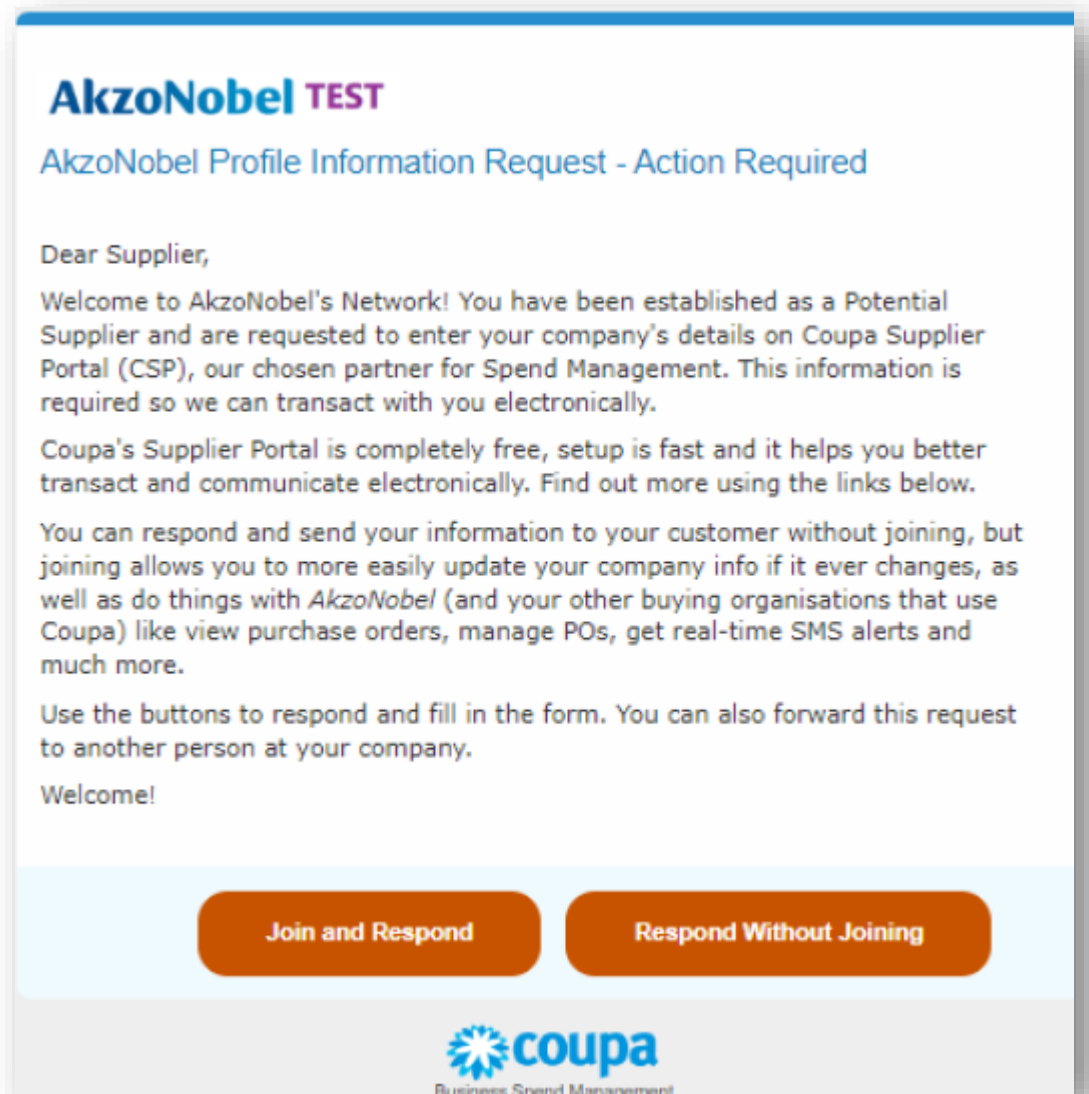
AkzoNobel TEST

AkzoNobel Profile Information Request - Action Required

Dear Supplier,

Welcome to AkzoNobel's Network! You have been established as a Potential Supplier and are requested to enter your company's details on Coupa Supplier Portal (CSP), our chosen partner for Spend Management. This information is required so we can transact with you electronically.

Coupa's Supplier Portal is completely free, setup is fast and it helps you better transact and communicate electronically. Find out more using the links below.

You can respond and send your information to your customer without joining, but joining allows you to more easily update your company info if it ever changes, as well as do things with AkzoNobel (and your other buying organisations that use Coupa) like view purchase orders, manage POs, get real-time SMS alerts and much more.

Use the buttons to respond and fill in the form. You can also forward this request to another person at your company.

Welcome!

Join and Respond

Respond Without Joining

coupa

Business Spend Management